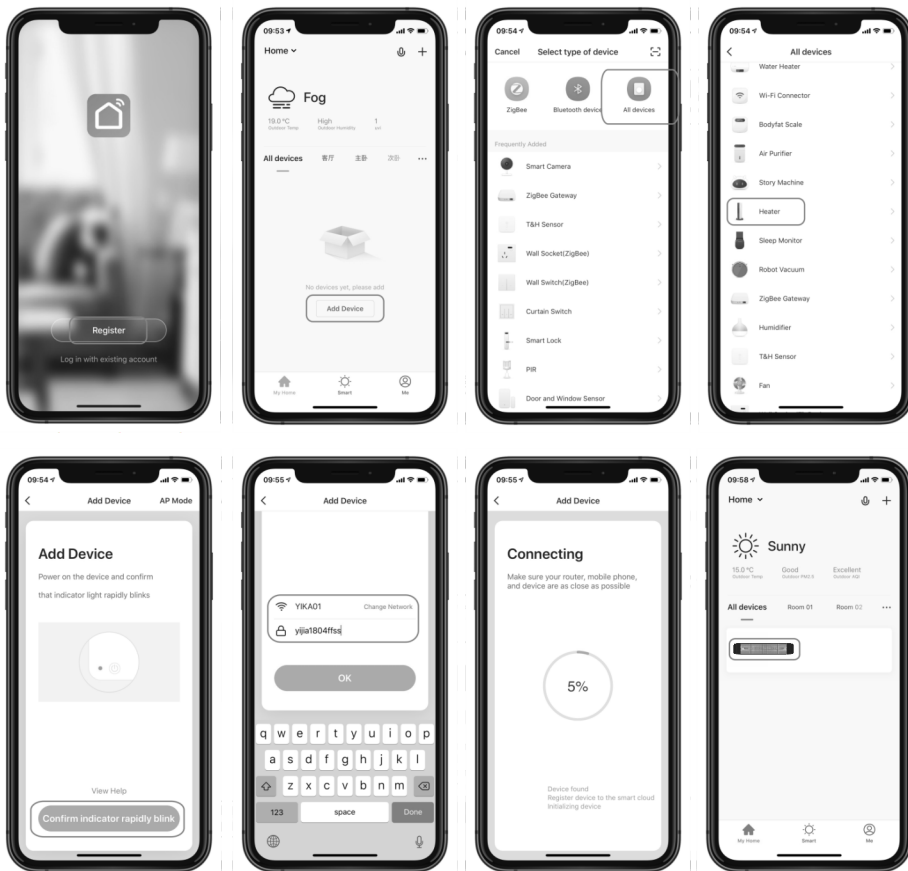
Register

Log in with existing account

09:53

Home

Fog

19.0°C Outdoor Temp

High Outdoor Humidity

1 uvi

All devices 客厅 主卧 次卧 ···

No devices yet, please add

Add Device

My Home Smart Me

09:54

Cancel Select type of device

ZigBee Bluetooth device All devices

Frequently Added

Smart Camera

ZigBee Gateway

T&H Sensor

Wall Socket(ZigBee)

Wall Switch(ZigBee)

Curtain Switch

Smart Lock

PIR

Door and Window Sensor

09:54

All devices

Water Heater

Wi-Fi Connector

Bodyfat Scale

Air Purifier

Story Machine

Heater

Sleep Monitor

Robot Vacuum

ZigBee Gateway

Humidifier

T&H Sensor

Fan

09:54

Add Device AP Mode

Add Device

Power on the device and confirm that indicator light rapidly blinks

View Help

Confirm indicator rapidly blink

09:55

Add Device

YIKA01 Change Network

yijia1804ffss

OK

q w e r t y u i o p

a s d f g h j k l

z x c v b n m

123 space Done

09:55

Add Device

Connecting

Make sure your router, mobile phone, and device are as close as possible

5%

Device found
Register device to the smart cloud
Initializing device

09:58

Home

Sunny

15.0°C Outdoor Temp.

Good Outdoor PM2.5

Excellent Outdoor AQI

All devices Room 01 Room 02 ···

My Home Smart Me